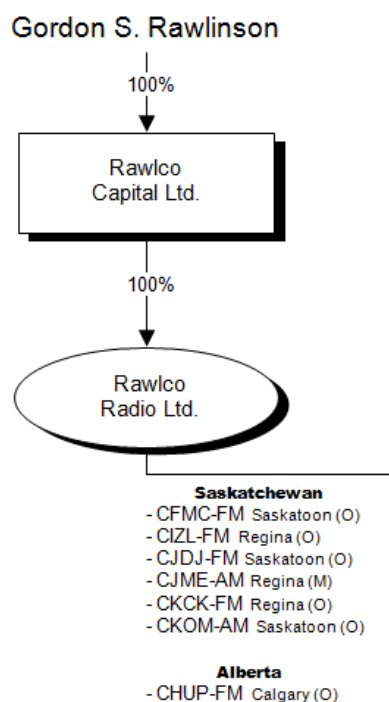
Gordon S. Rawlinson

100%

Rawlco Capital Ltd.

100%

Rawlco Radio Ltd.

Saskatchewan
- CFMC-FM Saskatoon (O)
- CIZL-FM Regina (O)
- CJDJ-FM Saskatoon (O)
- CJME-AM Regina (M)
- CKCK-FM Regina (O)
- CKOM-AM Saskatoon (O)

Alberta
- CHUP-FM Calgary (O)